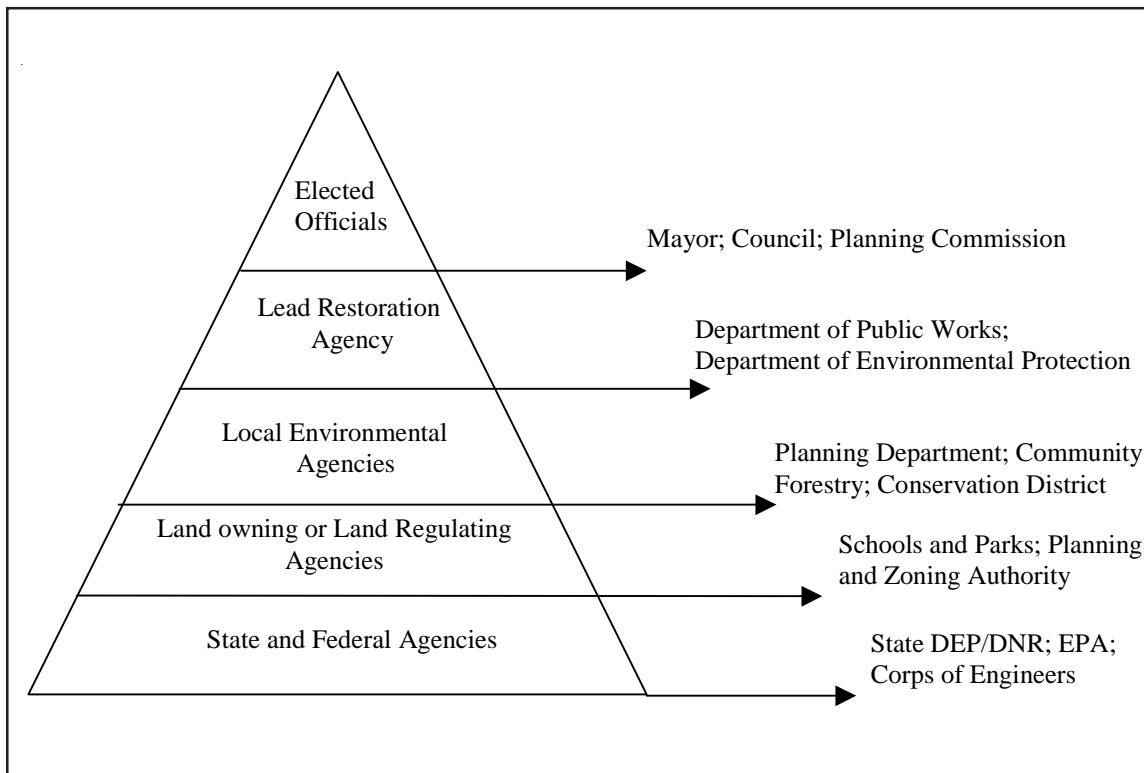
Elected Officials

Mayor; Council; Planning Commission

Lead Restoration Agency

Department of Public Works; Department of Environmental Protection

Local Environmental Agencies

Planning Department; Community Forestry; Conservation District

Land owning or Land Regulating Agencies

Schools and Parks; Planning and Zoning Authority

State and Federal Agencies

State DEP/DNR; EPA; Corps of Engineers